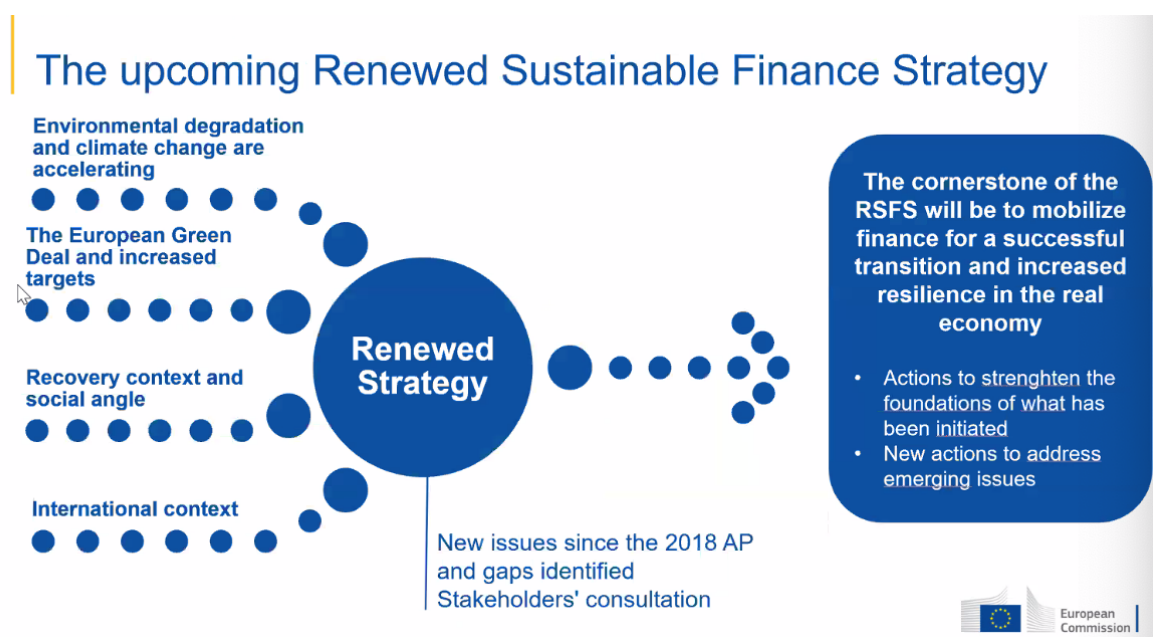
The upcoming Renewed Sustainable Finance Strategy

Environmental degradation and climate change are accelerating

The European Green Deal and increased targets

Recovery context and social angle

International context

Renewed Strategy

New issues since the 2018 AP and gaps identified
Stakeholders' consultation

The cornerstone of the RSFS will be to mobilize finance for a successful transition and increased resilience in the real economy

- Actions to strenghten the foundations of what has been initiated
- New actions to address emerging issues

European Commission